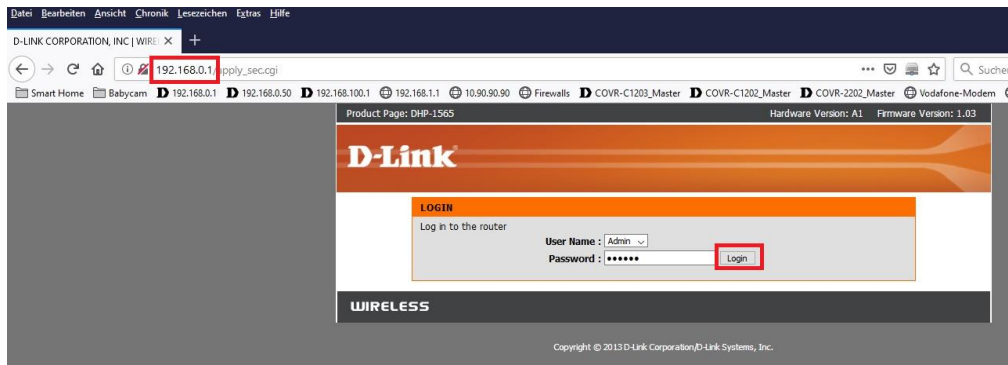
Datei Bearbeiten Ansicht Chronik Lesezeichen Extras Hilfe

D-LINK CORPORATION, INC | WIRE ×  +

192.168.0.1/apply_sec.cgi

Suche

Smart Home  Babycam  192.168.0.1  192.168.0.50  192.168.100.1  192.168.1.1  10.90.90.90  Firewalls  COVR-C1203_Master  COVR-C1202_Master  COVR-2202_Master  Vodafone-Modem

Product Page: DHP-1565

Hardware Version: A1   Firmware Version: 1.03

D-Link

LOGIN

Log in to the router

User Name : Admin

Password : ••••••

Login

WIRELESS

Copyright © 2013 D-Link Corporation/D-Link Systems, Inc.